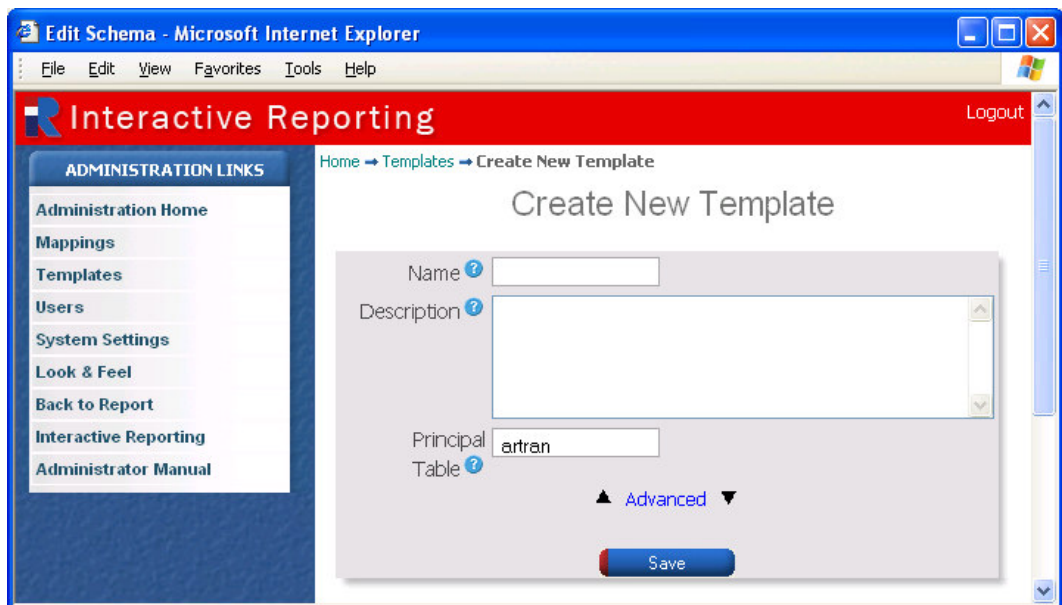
Edit Schema - Microsoft Internet Explorer

File Edit View Favorites Tools Help

Interactive Reporting

Logout

ADMINISTRATION LINKS

Administration Home
Mappings
Templates
Users
System Settings
Look & Feel
Back to Report
Interactive Reporting
Administrator Manual

Home → Templates → Create New Template

Create New Template

Name

Description

Principal Table

artran

Advanced

Save